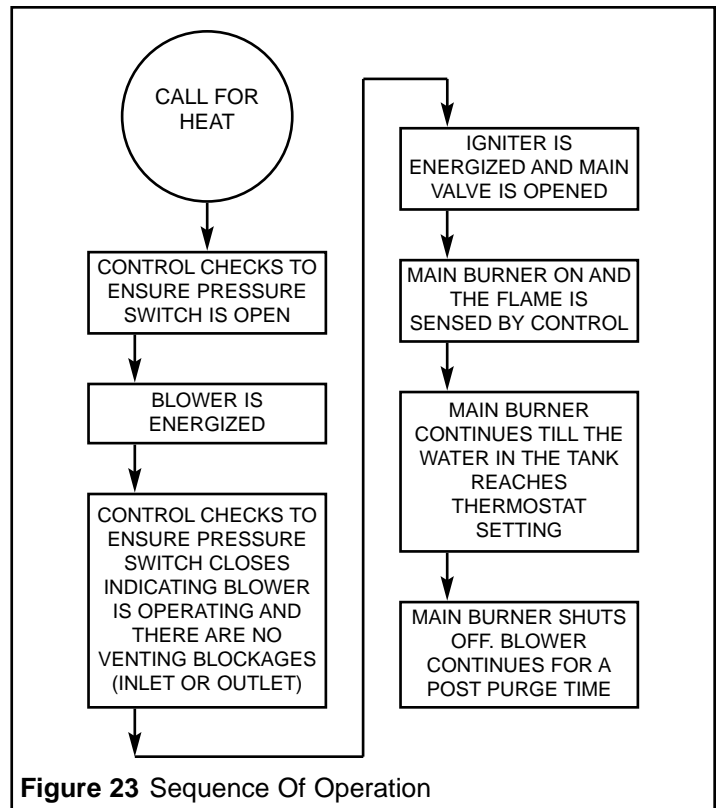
CALL FOR HEAT

CONTROL CHECKS TO ENSURE PRESSURE SWITCH IS OPEN

BLOWER IS ENERGIZED

CONTROL CHECKS TO ENSURE PRESSURE SWITCH CLOSES INDICATING BLOWER IS OPERATING AND THERE ARE NO VENTING BLOCKAGES (INLET OR OUTLET)

IGNITER IS ENERGIZED AND MAIN VALVE IS OPENED

MAIN BURNER ON AND THE FLAME IS SENSED BY CONTROL

MAIN BURNER CONTINUES TILL THE WATER IN THE TANK REACHES THERMOSTAT SETTING

MAIN BURNER SHUTS OFF. BLOWER CONTINUES FOR A POST PURGE TIME

**Figure 23** Sequence Of Operation